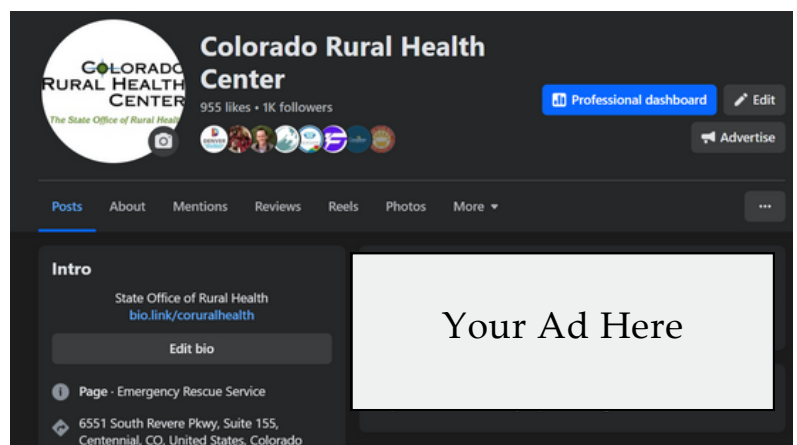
COLORADO
RURAL HEALTH
CENTER
The State Office of Rural Health

Colorado Rural Health Center
955 likes • 1K followers

Professional dashboard
Edit
Advertise

Posts
About
Mentions
Reviews
Reels
Photos
More

...

Intro
State Office of Rural Health
bio.link/coruralhealth
Edit bio

Page · Emergency Rescue Service

6551 South Revere Pkwy, Suite 155, Centennial, CO, United States, Colorado

Your Ad Here